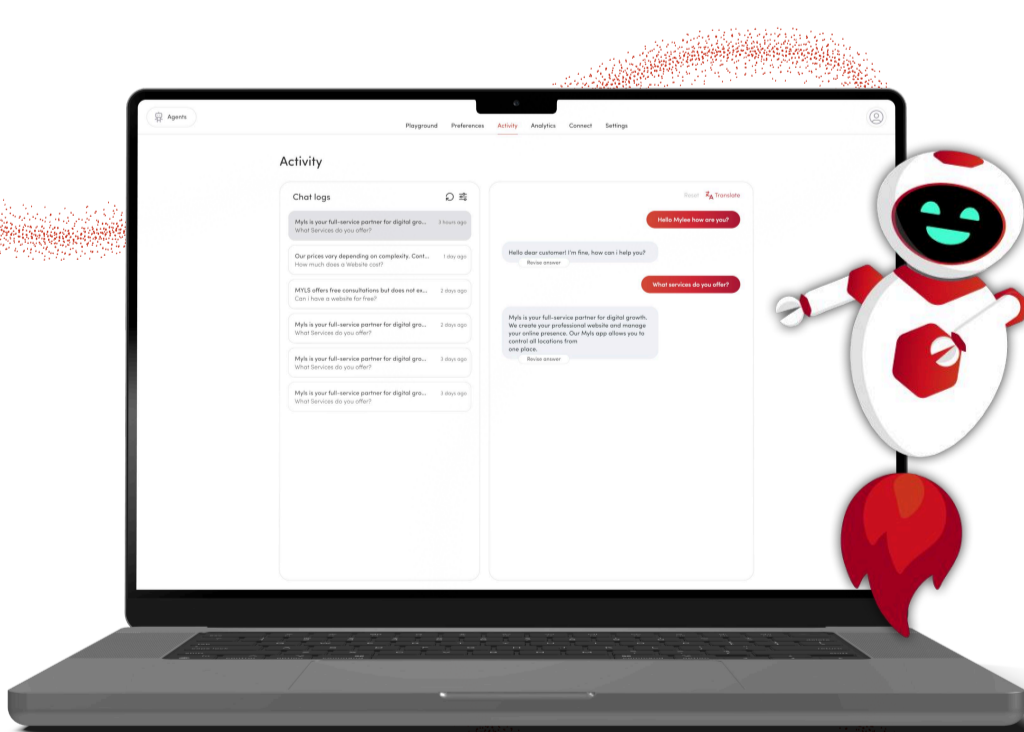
Agents

Playground Preferences Activity Analytics Connect Settings

Activity

Chat logs

Myls is your full-service partner for digital gro... 3 hours ago
What Services do you offer?

Our prices vary depending on complexity. Cont... 1 day ago
How much does a Website cost?

MYLS offers free consultations but does not ex... 2 days ago
Can i have a website for free?

Myls is your full-service partner for digital gro... 2 days ago
What Services do you offer?

Myls is your full-service partner for digital gro... 3 days ago
What Services do you offer?

Myls is your full-service partner for digital gro... 3 days ago
What Services do you offer?

Reset Translate

Hello Mylee how are you?

Hello dear customer! I'm fine, how can i help you?
Revise answer

What services do you offer?

Myls is your full-service partner for digital growth. We create your professional website and manage your online presence. Our Myls app allows you to control all locations from one place.
Revise answer